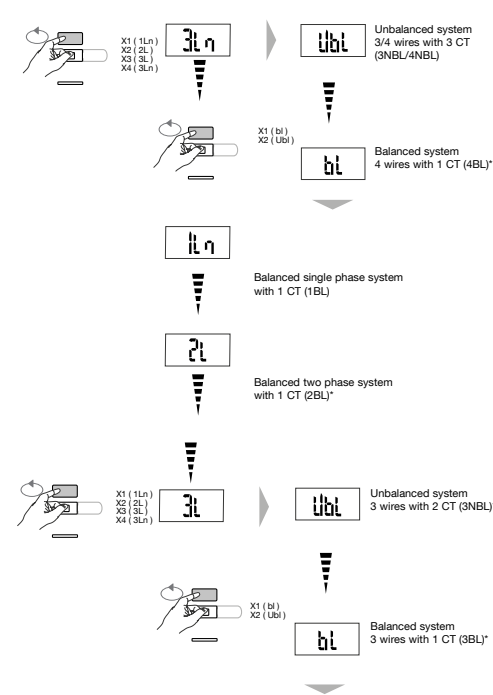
X1 ( 1Ln )
X2 ( 2L )
X3 ( 3L )
X4 ( 3Ln )

3Ln

Ubl

Unbalanced system
3/4 wires with 3 CT
(3NBL/4NBL)

X1 ( bl )
X2 ( Ubl )

bL

Balanced system
4 wires with 1 CT (4BL)*

1Ln

Balanced single phase system
with 1 CT (1BL)

2L

Balanced two phase system
with 1 CT (2BL)*

X1 ( 1Ln )
X2 ( 2L )
X3 ( 3L )
X4 ( 3Ln )

3L

Ubl

Unbalanced system
3 wires with 2 CT (3NBL)

X1 ( bl )
X2 ( Ubl )

bL

Balanced system
3 wires with 1 CT (3BL)*